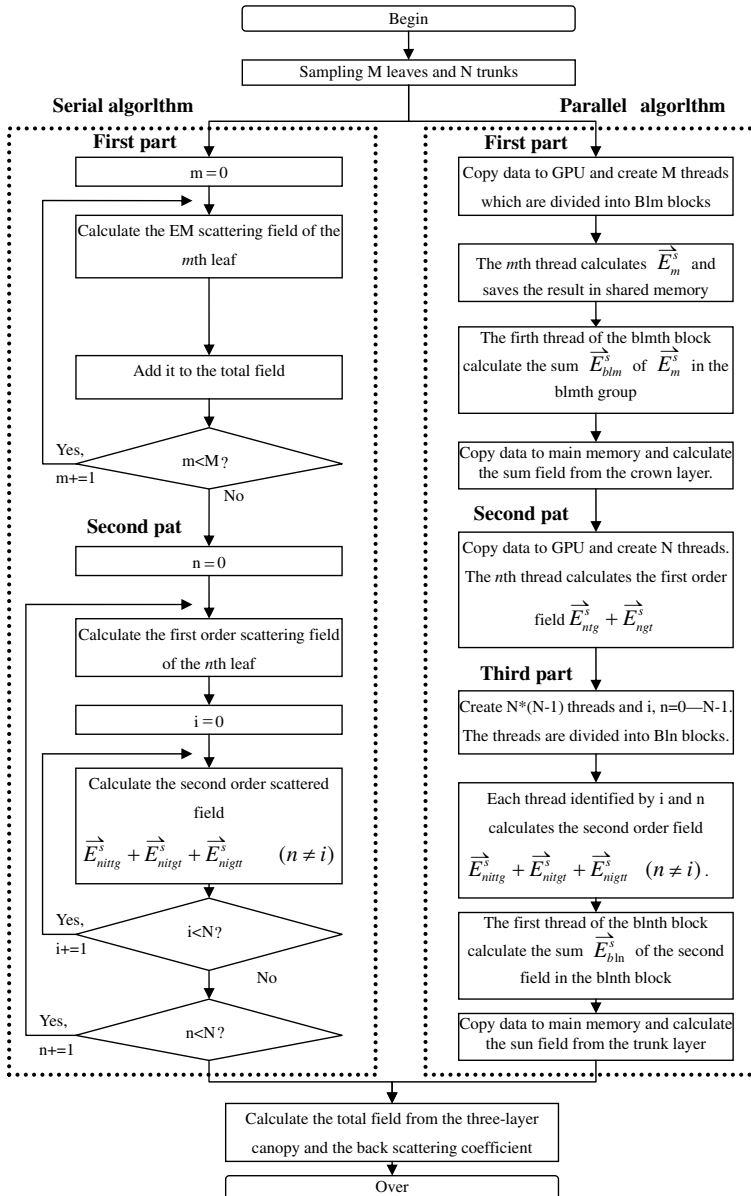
Begin

Sampling M leaves and N trunks

Serial algorlthm

First part

m = 0

Calculate the EM scattering field of the mth leaf

Add it to the total field

m<M ?

Yes, m+=1

No

Second pat

n = 0

Calculate the first order scattering field of the nth leaf

i = 0

Calculate the second order scattered field

$\overrightarrow{E_{nittg}^{s}} + \overrightarrow{E_{nitgt}^{s}} + \overrightarrow{E_{nigtt}^{s}} \quad (n \neq i)$

i<N?

Yes, i+=1

No

n<N?

Yes, n+=1

Parallel algorlthm

First part

Copy data to GPU and create M threads which are divided into Blm blocks

The mth thread calculates $\overrightarrow{E_{m}^{s}}$ and saves the result in shared memory

The firth thread of the blmth block calculate the sum $\overrightarrow{E_{blm}^{s}}$ of $\overrightarrow{E_{m}^{s}}$ in the blmth group

Copy data to main memory and calculate the sum field from the crown layer.

Second pat

Copy data to GPU and create N threads. The nth thread calculates the first order field $\overrightarrow{E_{ntg}^{s}} + \overrightarrow{E_{ngt}^{s}}$

Third part

Create N*(N-1) threads and i, n=0—N-1. The threads are divided into Bln blocks.

Each thread identified by i and n calculates the second order field

$\overrightarrow{E_{nittg}^{s}} + \overrightarrow{E_{nitgt}^{s}} + \overrightarrow{E_{nigtt}^{s}} \quad (n \neq i)$.

The first thread of the blnth block calculate the sum $\overrightarrow{E_{b\ln}^{s}}$ of the second field in the blnth block

Copy data to main memory and calculate the sun field from the trunk layer

Calculate the total field from the three-layer canopy and the back scattering coefficient

Over